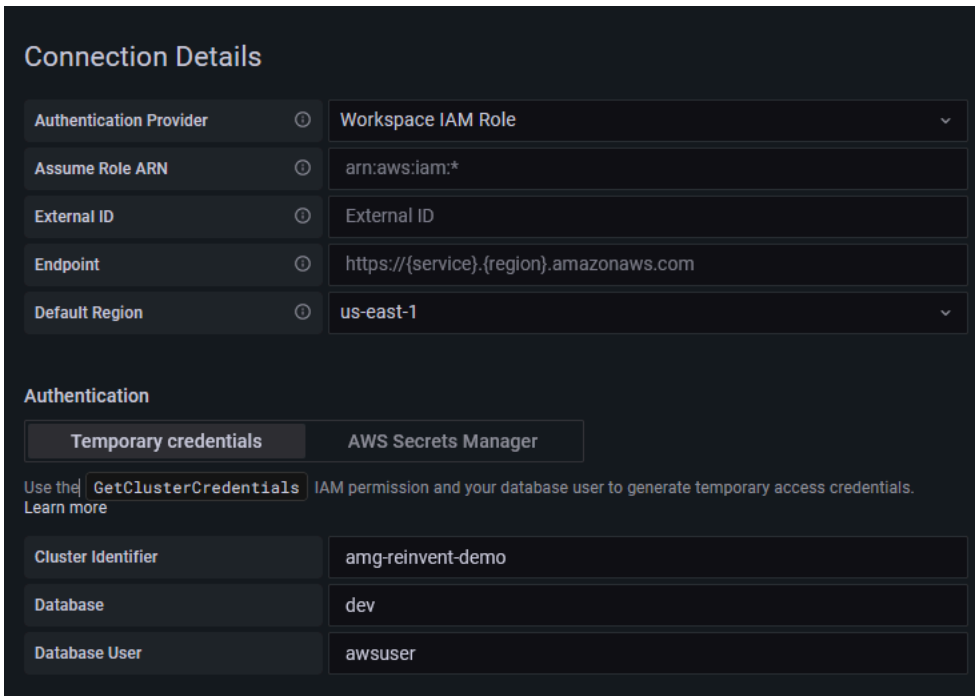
Connection Details

Authentication Provider
Workspace IAM Role

Assume Role ARN
arn:aws:iam:*

External ID
External ID

Endpoint
https://{service}.{region}.amazonaws.com

Default Region
us-east-1

Authentication

Temporary credentials
AWS Secrets Manager

Use the GetClusterCredentials IAM permission and your database user to generate temporary access credentials. Learn more

Cluster Identifier
amg-reinvent-demo

Database
dev

Database User
awsuser